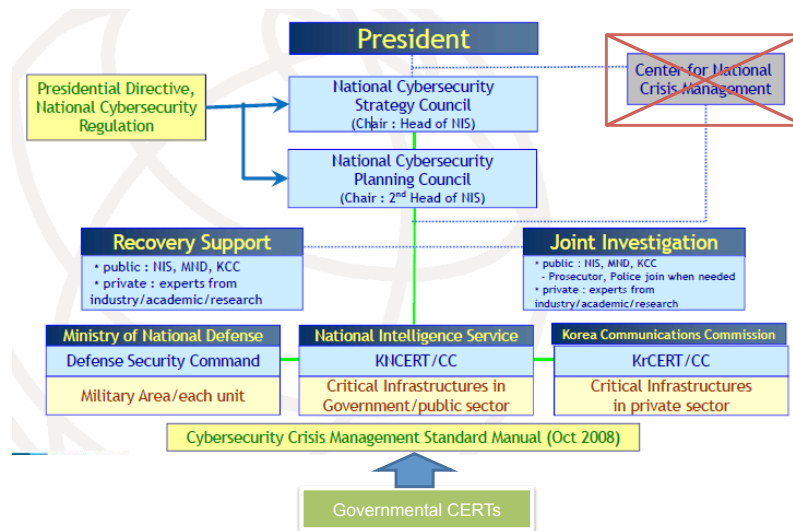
President

Presidential Directive, National Cybersecurity Regulation

National Cybersecurity Strategy Council
(Chair : Head of NIS)

Center for National Crisis Management

National Cybersecurity Planning Council
(Chair : $2^{nd}$ Head of NIS)

Recovery Support
• public : NIS, MND, KCC
• private : experts from industry/academic/research

Joint Investigation
• public : NIS, MND, KCC
- Prosecutor, Police join when needed
• private : experts from industry/academic/research

Ministry of National Defense
Defense Security Command
Military Area/each unit

National Intelligence Service
KNCERT/CC
Critical Infrastructures in Government/public sector

Korea Communications Commission
KrCERT/CC
Critical Infrastructures in private sector

Cybersecurity Crisis Management Standard Manual (Oct 2008)

Governmental CERTs